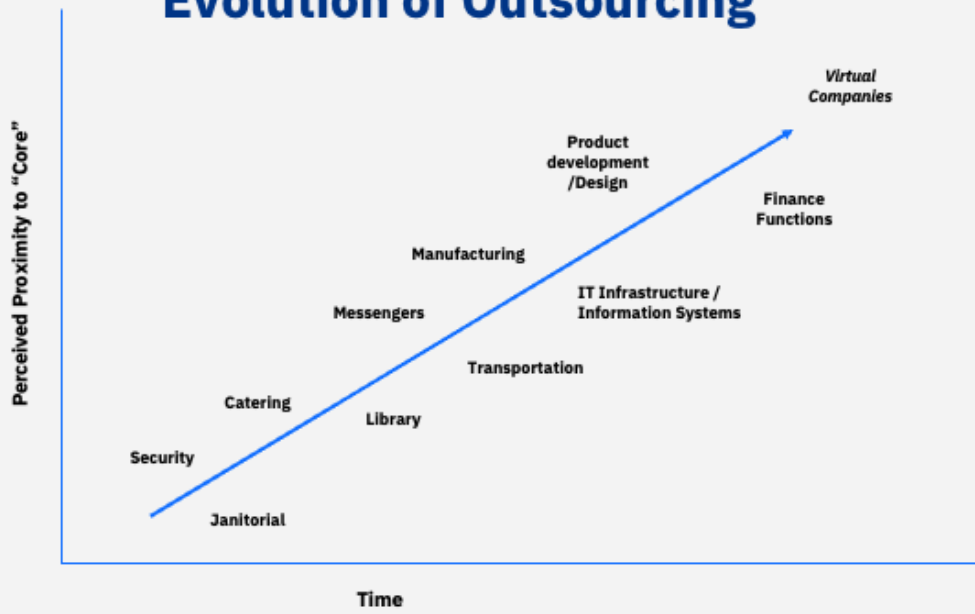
Evolution of Outsourcing

Perceived Proximity to "Core"

Virtual Companies

Product development /Design

Finance Functions

Manufacturing

IT Infrastructure / Information Systems

Messengers

Transportation

Catering

Library

Security

Janitorial

Time